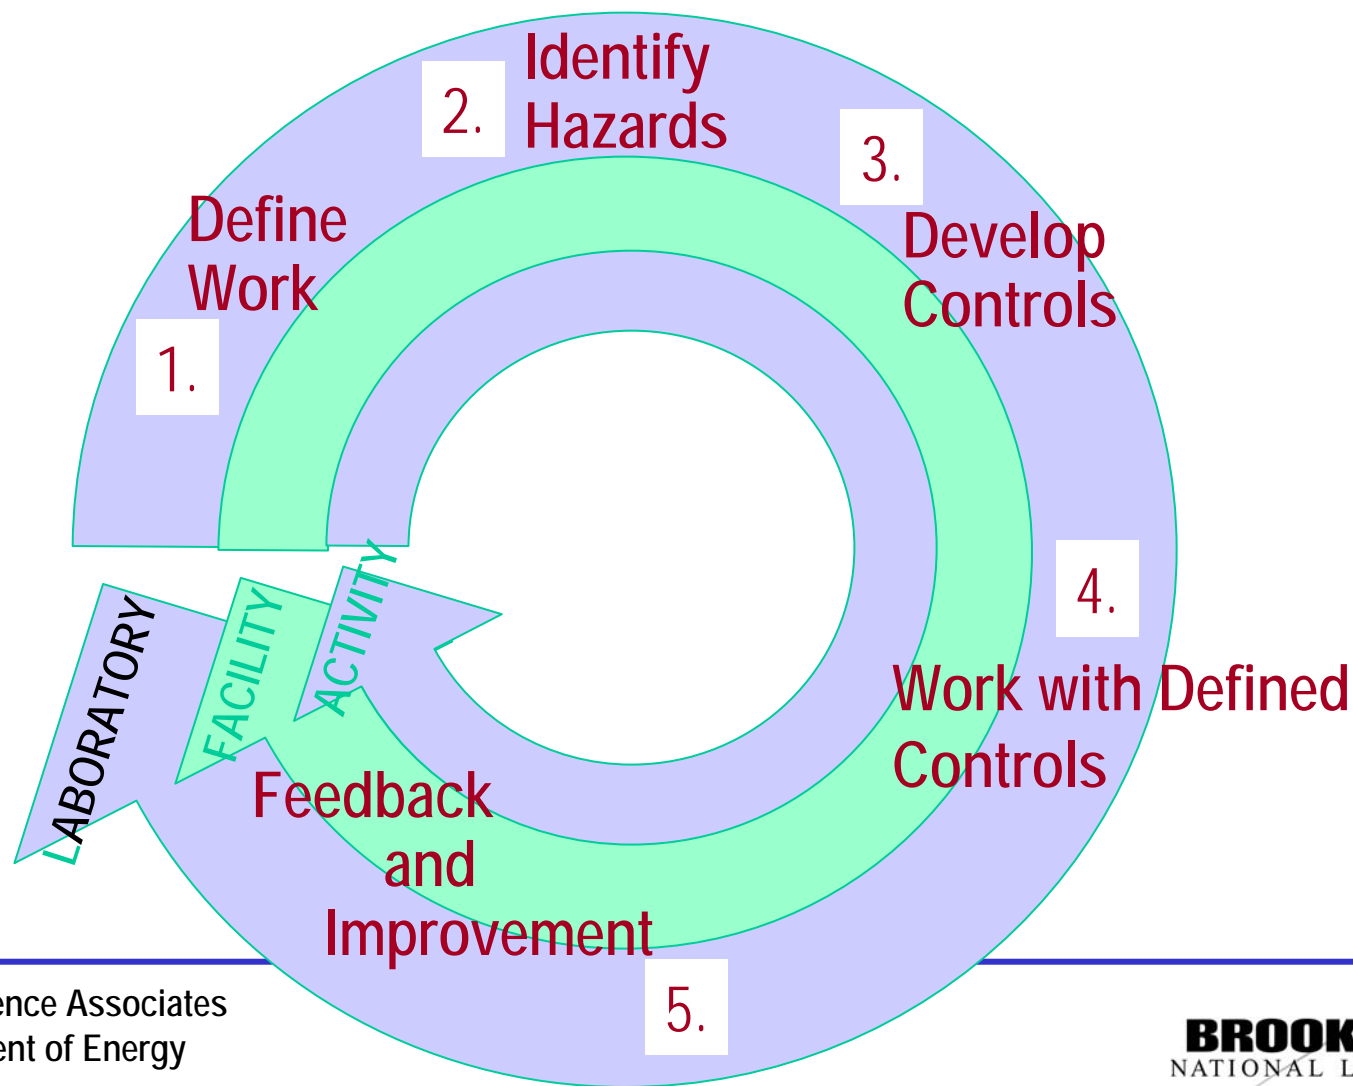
2. Identify Hazards

3.

Define Work

Develop Controls

1.

LABORATORY

FACILITY

ACTIVITY

4.

Work with Defined Controls

Feedback and Improvement

5.

ence Associates
ent of Energy

BROOK
NATIONAL L